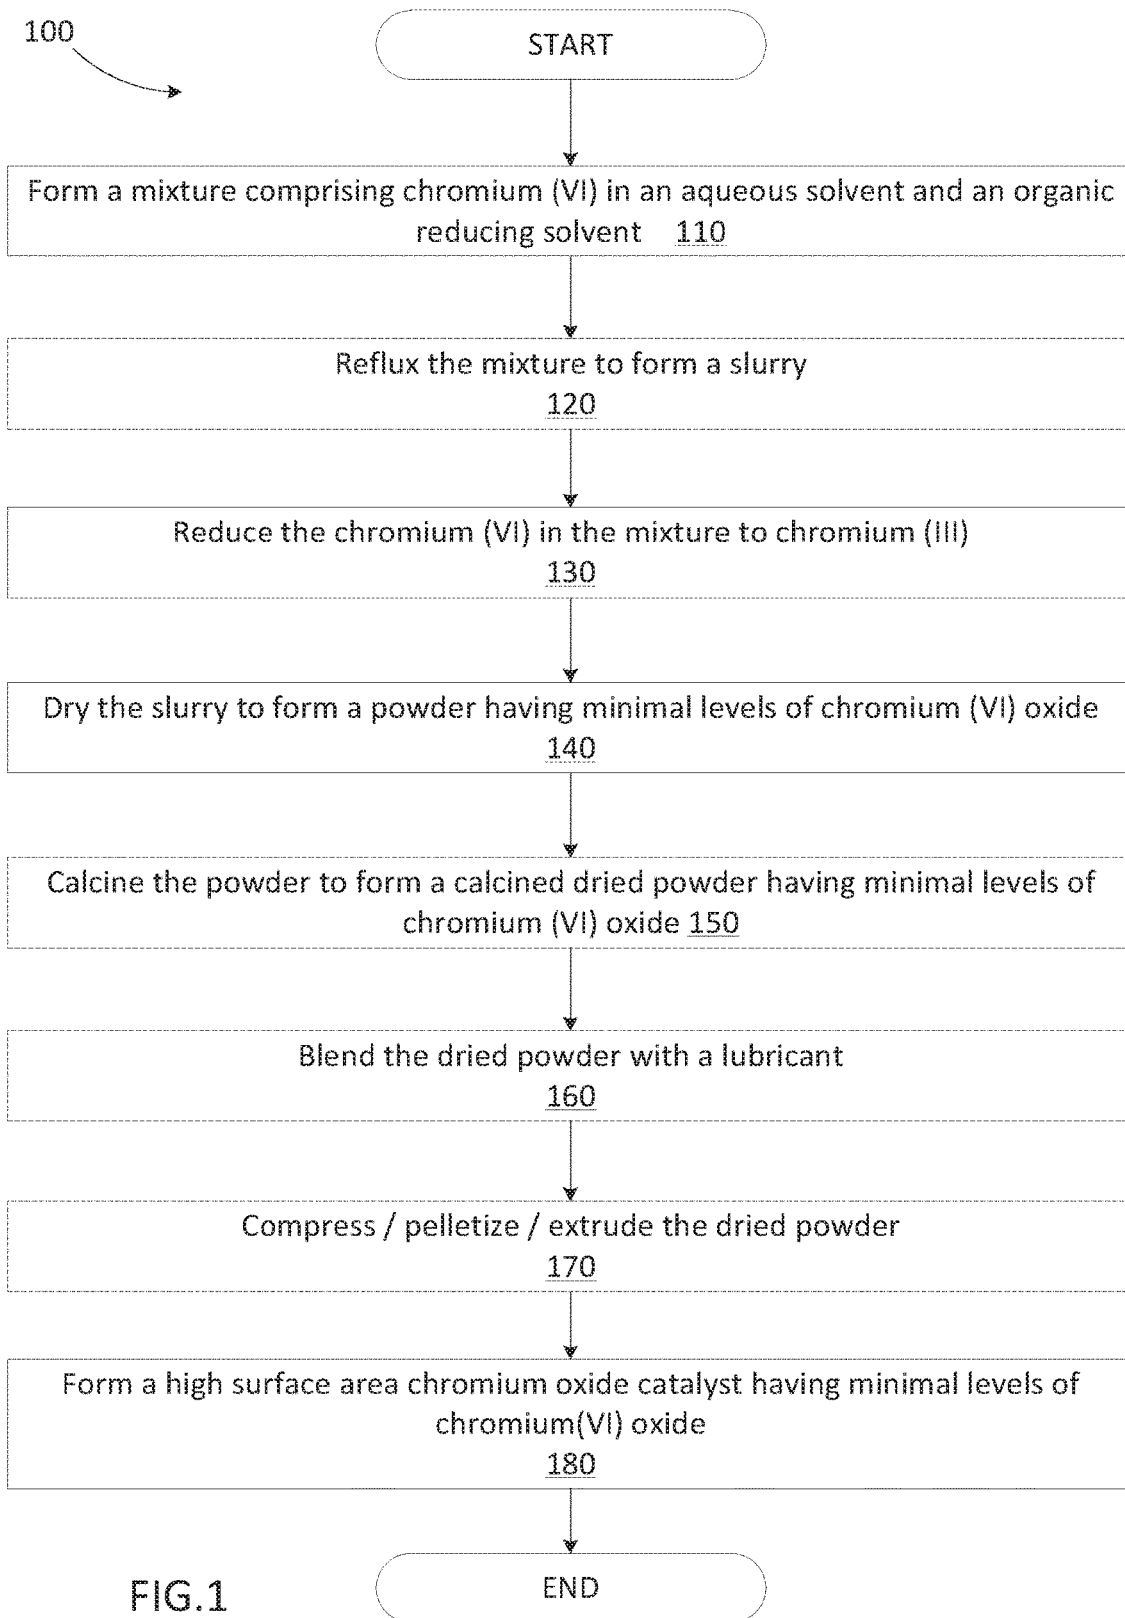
100

START

Form a mixture comprising chromium (VI) in an aqueous solvent and an organic reducing solvent 110

Reflux the mixture to form a slurry
120

Reduce the chromium (VI) in the mixture to chromium (III)
130

Dry the slurry to form a powder having minimal levels of chromium (VI) oxide
140

Calcine the powder to form a calcined dried powder having minimal levels of chromium (VI) oxide 150

Blend the dried powder with a lubricant
160

Compress / pelletize / extrude the dried powder
170

Form a high surface area chromium oxide catalyst having minimal levels of chromium(VI) oxide
180

END

FIG.1